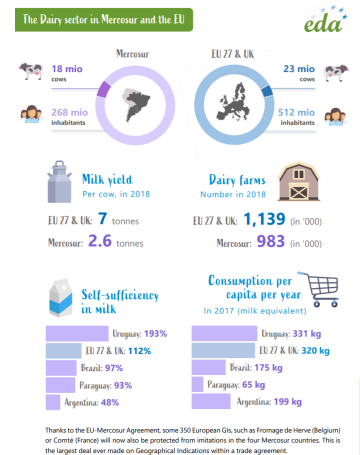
The Dairy sector in Mercosur and the EU

eda

Mercosur

EU 27 & UK

18 mio
cows

23 mio
cows

268 mio
inhabitants

512 mio
inhabitants

Milk yield
Per cow, in 2018

EU 27 & UK: 7 tonnes

Mercosur: 2.6 tonnes

Dairy farms
Number in 2018

EU 27 & UK: 1,139 (in '000)

Mercosur: 983 (in '000)

Self-sufficiency in milk

Uruguay: 193%

EU 27 & UK: 112%

Brazil: 97%

Paraguay: 93%

Argentina: 48%

Consumption per capita per year
In 2017 (milk equivalent)

Uruguay: 331 kg

EU 27 & UK: 320 kg

Brazil: 175 kg

Paraguay: 65 kg

Argentina: 199 kg

Thanks to the EU-Mercosur Agreement, some 350 European GIs, such as Fromage de Herve (Belgium) or Comté (France) will now also be protected from imitations in the four Mercosur countries. This is the largest deal ever made on Geographical Indications within a trade agreement.